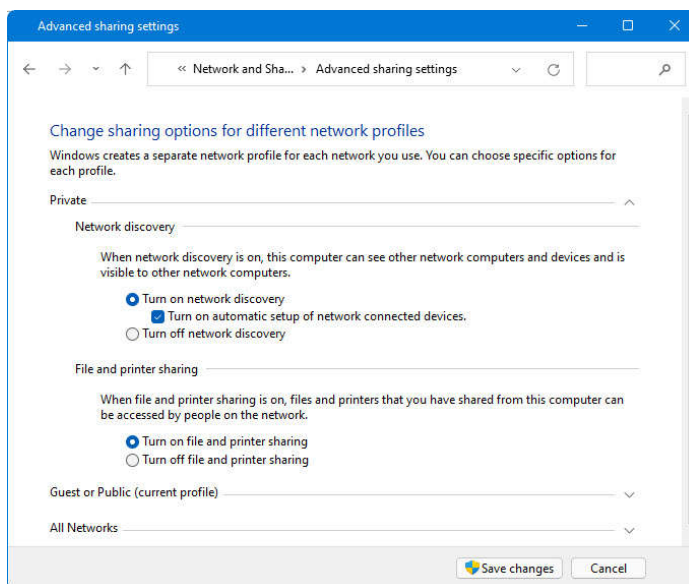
Advanced sharing settings

« Network and Sha... › Advanced sharing settings

Change sharing options for different network profiles

Windows creates a separate network profile for each network you use. You can choose specific options for each profile.

Private

Network discovery

When network discovery is on, this computer can see other network computers and devices and is visible to other network computers.

Turn on network discovery

Turn on automatic setup of network connected devices.

Turn off network discovery

File and printer sharing

When file and printer sharing is on, files and printers that you have shared from this computer can be accessed by people on the network.

Turn on file and printer sharing

Turn off file and printer sharing

Guest or Public (current profile)

All Networks

Save changes

Cancel